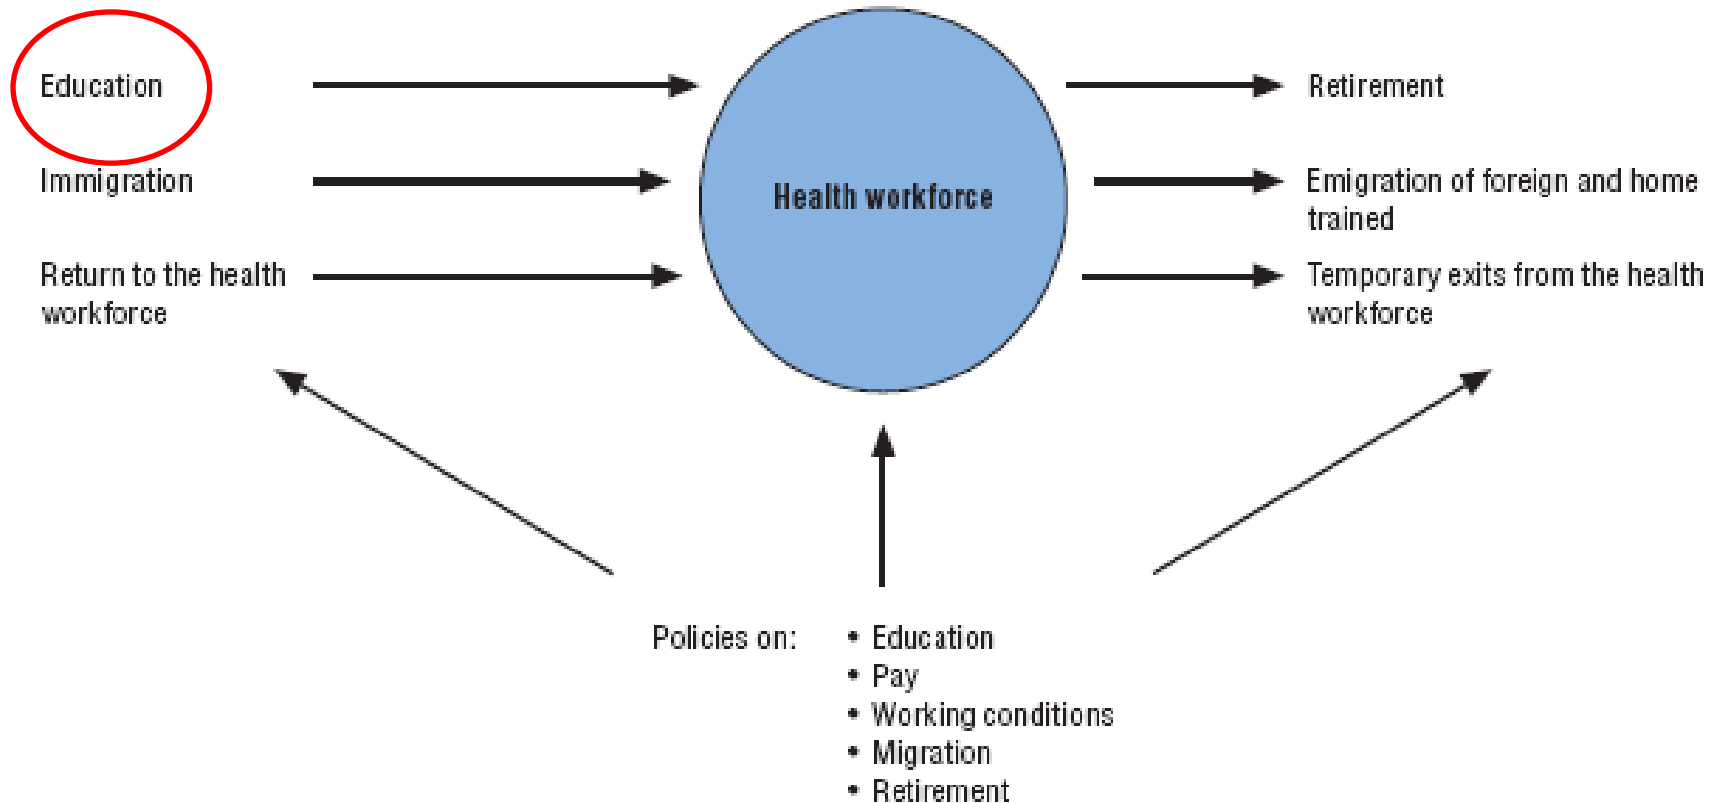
Education

Immigration

Return to the health workforce

Health workforce

Retirement

Emigration of foreign and home trained

Temporary exits from the health workforce

Policies on:
• Education
• Pay
• Working conditions
• Migration
• Retirement